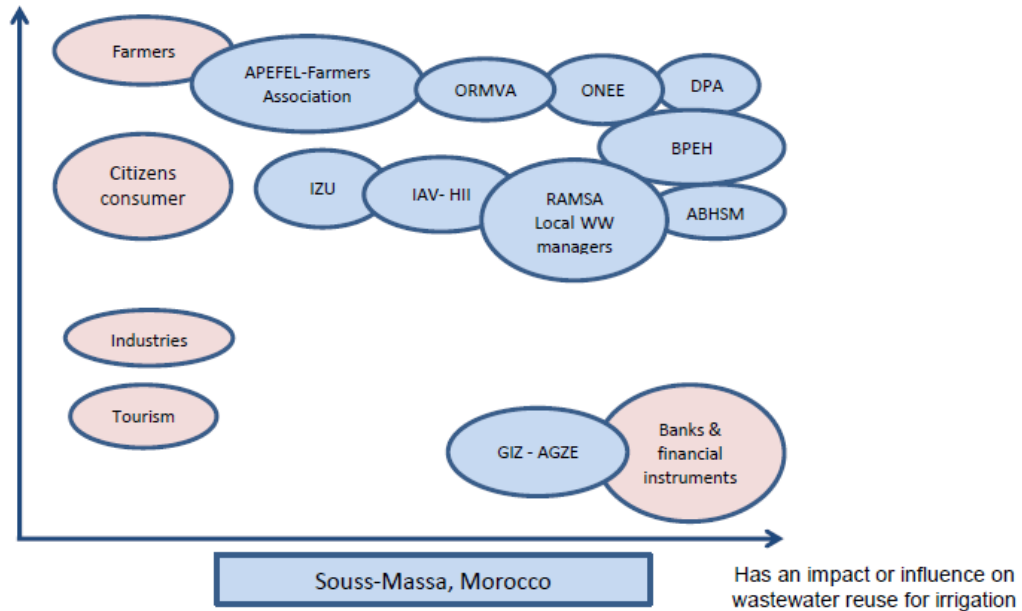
Farmers

APEFEL-Farmers Association

ORMVA

ONEE

DPA

BPEH

Citizens consumer

IZU

IAV- HII

RAMSA Local WW managers

ABHSM

Industries

Tourism

GIZ - AGZE

Banks & financial instruments

Souss-Massa, Morocco

Has an impact or influence on wastewater reuse for irrigation